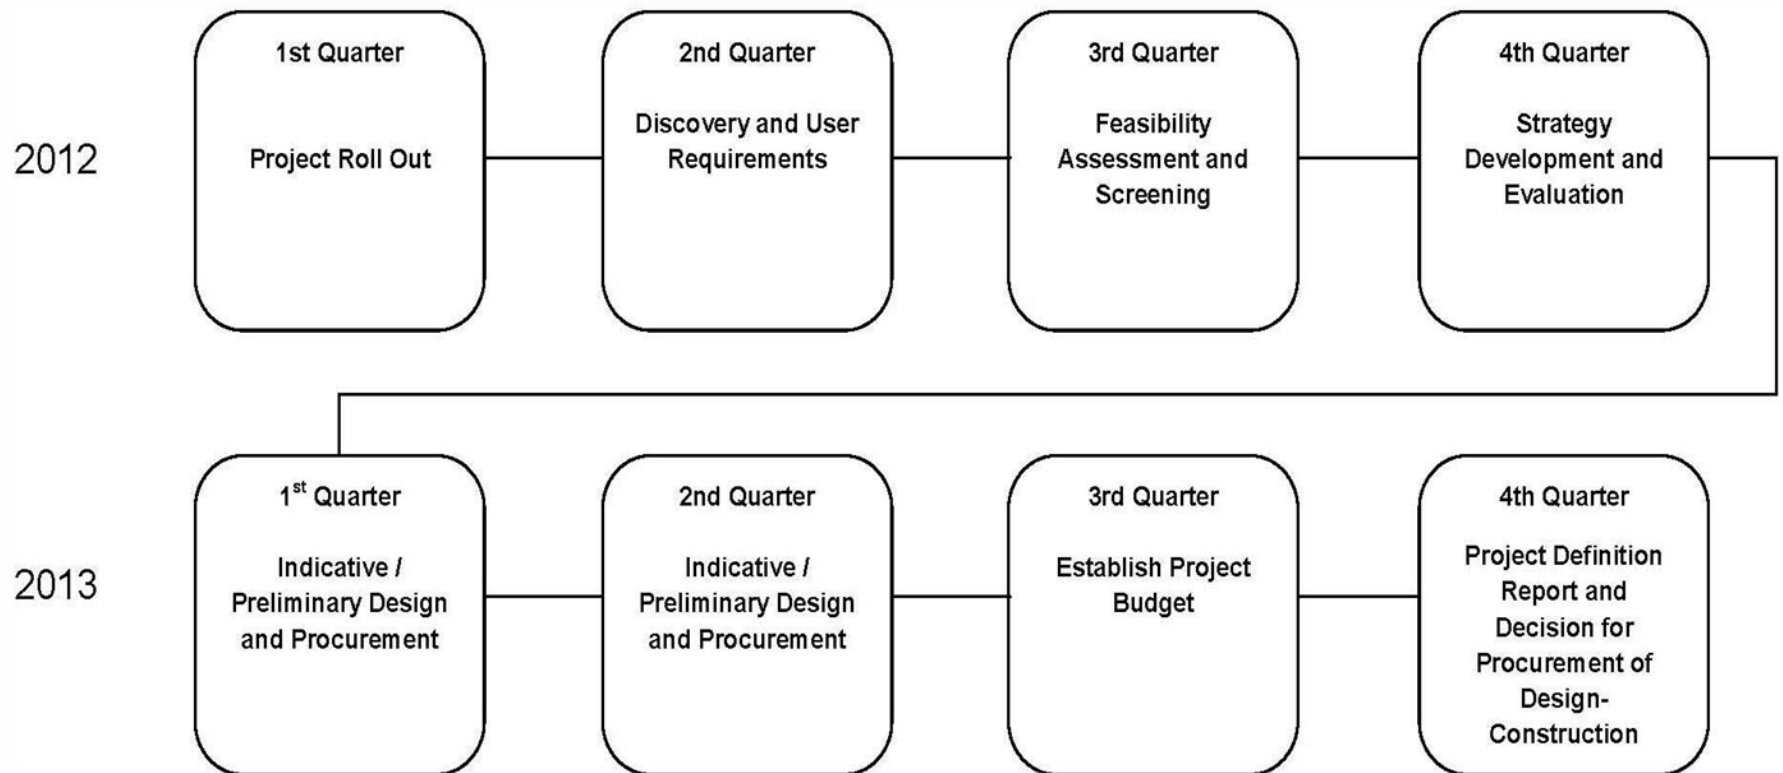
2012

1st Quarter

Project Roll Out

2nd Quarter

Discovery and User Requirements

3rd Quarter

Feasibility Assessment and Screening

4th Quarter

Strategy Development and Evaluation

2013

1$^{st}$ Quarter

Indicative / Preliminary Design and Procurement

2nd Quarter

Indicative / Preliminary Design and Procurement

3rd Quarter

Establish Project Budget

4th Quarter

Project Definition Report and Decision for Procurement of Design-Construction